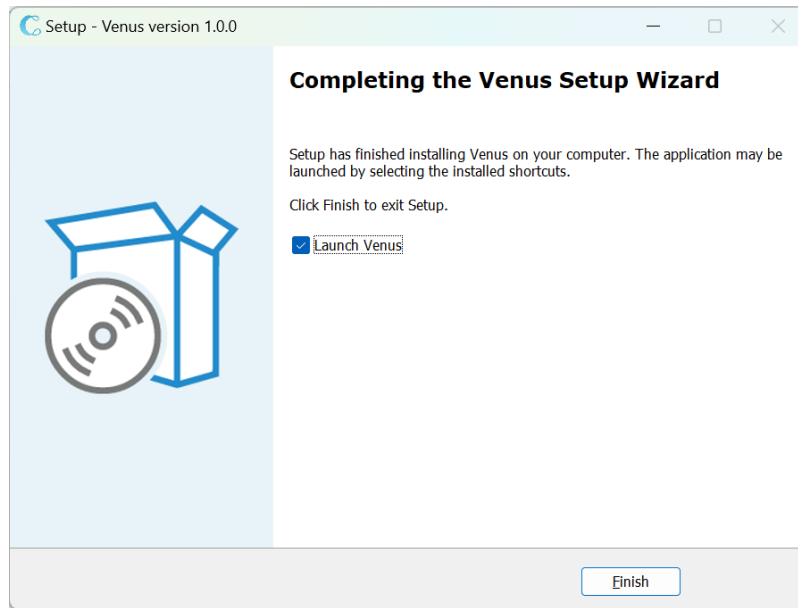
Setup - Venus version 1.0.0

Completing the Venus Setup Wizard

Setup has finished installing Venus on your computer. The application may be launched by selecting the installed shortcuts.

Click Finish to exit Setup.

Launch Venus

Finish